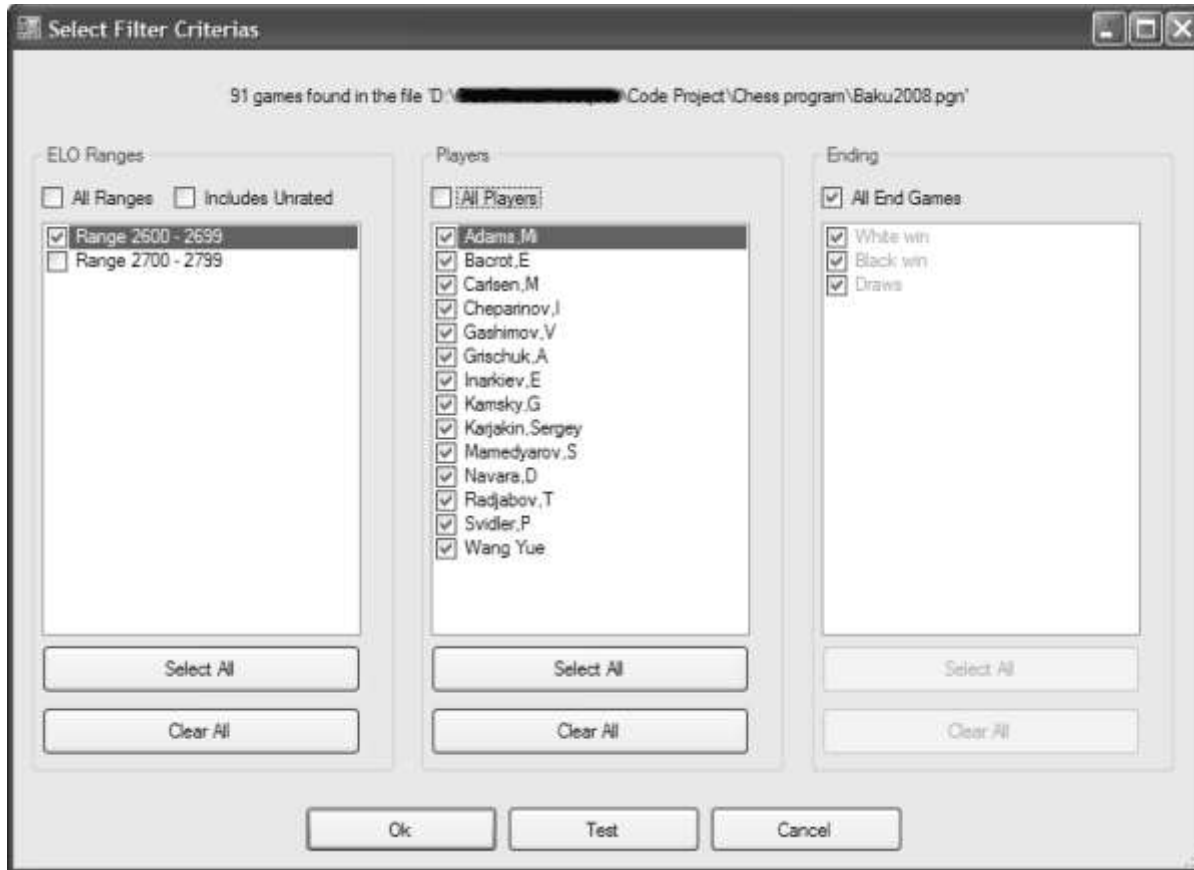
Select Filter Criterias

91 games found in the file 'D:\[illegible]\Code Project\Chess program\Baku2008.pgn'

ELO Ranges

All Ranges

Includes Unrated

Range 2600 - 2699

Range 2700 - 2799

Select All

Clear All

Players

All Players

Adams,Mi

Bacrot,E

Carlsen,M

Cheparinov,I

Gashimov,V

Grischuk,A

Inarkiev,E

Kamsky,G

Karjakin,Sergey

Mamedyarov,S

Navara,D

Radjabov,T

Svidler,P

Wang Yue

Select All

Clear All

Ending

All End Games

White win

Black win

Draws

Select All

Clear All

Ok

Test

Cancel